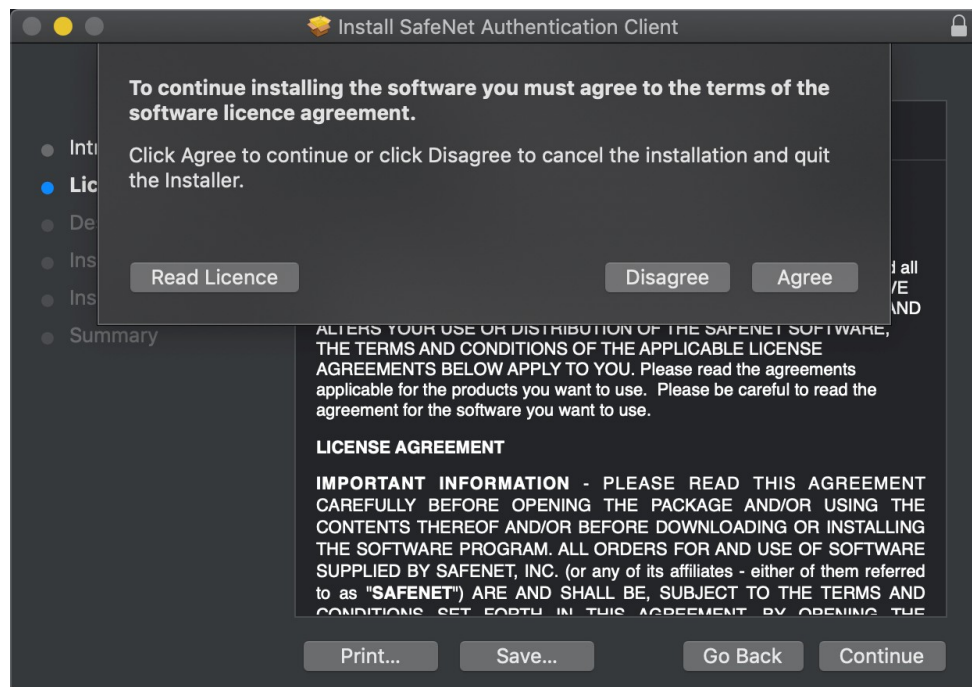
Install SafeNet Authentication Client

To continue installing the software you must agree to the terms of the software licence agreement.

Click Agree to continue or click Disagree to cancel the installation and quit the Installer.

Read Licence

Disagree

Agree

Intr

Lic

De

Ins

Ins

Summary

d all

VE

AND

ALTERS YOUR USE OR DISTRIBUTION OF THE SAFENET SOFTWARE, THE TERMS AND CONDITIONS OF THE APPLICABLE LICENSE AGREEMENTS BELOW APPLY TO YOU. Please read the agreements applicable for the products you want to use. Please be careful to read the agreement for the software you want to use.

LICENSE AGREEMENT

IMPORTANT INFORMATION - PLEASE READ THIS AGREEMENT CAREFULLY BEFORE OPENING THE PACKAGE AND/OR USING THE CONTENTS THEREOF AND/OR BEFORE DOWNLOADING OR INSTALLING THE SOFTWARE PROGRAM. ALL ORDERS FOR AND USE OF SOFTWARE SUPPLIED BY SAFENET, INC. (or any of its affiliates - either of them referred to as "SAFENET") ARE AND SHALL BE, SUBJECT TO THE TERMS AND CONDITIONS SET FORTH IN THIS AGREEMENT. BY OPENING THE

Print...

Save...

Go Back

Continue